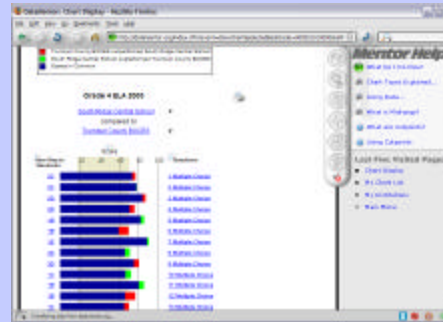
DataMentor: Chart Display - Mozilla Firefox

File Edit View Go Bookmarks Tools Help

Grade 4 ELA 2005

South Ridge Central School

compared to

Tompkins County BOCES

Mentor Help

What is a Chart Item?

Chart Types Explained

Using Items

What is a Multiscope?

What are Indicators?

Using Columns

Last Five Visited Pages

Chart Display

My Chart List

My Information

Main Menu

1 Multiple Choice

2 Multiple Choice

3 Multiple Choice

4 Multiple Choice

5 Multiple Choice

6 Multiple Choice

7 Multiple Choice

8 Multiple Choice

9 Multiple Choice

10 Multiple Choice

11 Multiple Choice

12 Multiple Choice

13 Multiple Choice

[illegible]